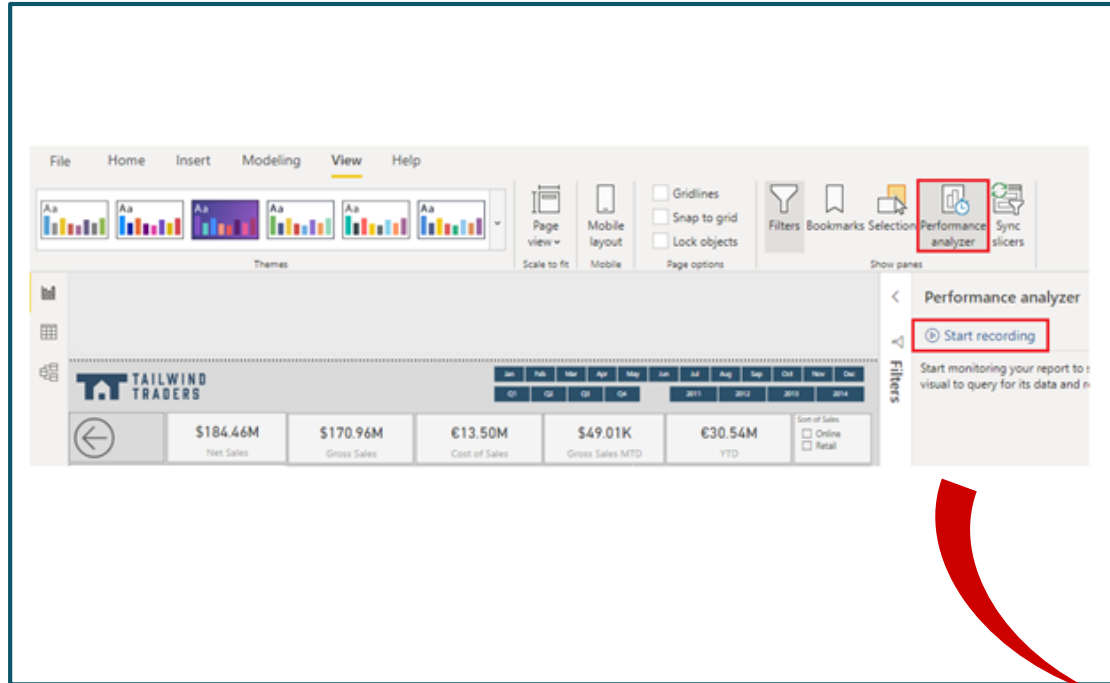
File Home Insert Modeling View Help

Aa Aa Aa Aa Aa Aa

Themes

Page view

Scale to fit

Mobile layout

Mobile

Gridlines

Snap to grid

Lock objects

Page options

Filters Bookmarks Selection Performance analyzer Sync slicers

Show panes

Performance analyzer

Start recording

Start monitoring your report to s visual to query for its data and r

Filters

TAILWIND TRADERS

Jan Feb Mar Apr May Jun Jul Aug Sep Oct Nov Dec

Q1 Q2 Q3 Q4 2011 2012 2013 2014

$184.46M
Net Sales

$170.96M
Gross Sales

€13.50M
Cost of Sales

$49.01K
Gross Sales MTD

€30.54M
YTD

Sort of Sales
Online
Retail